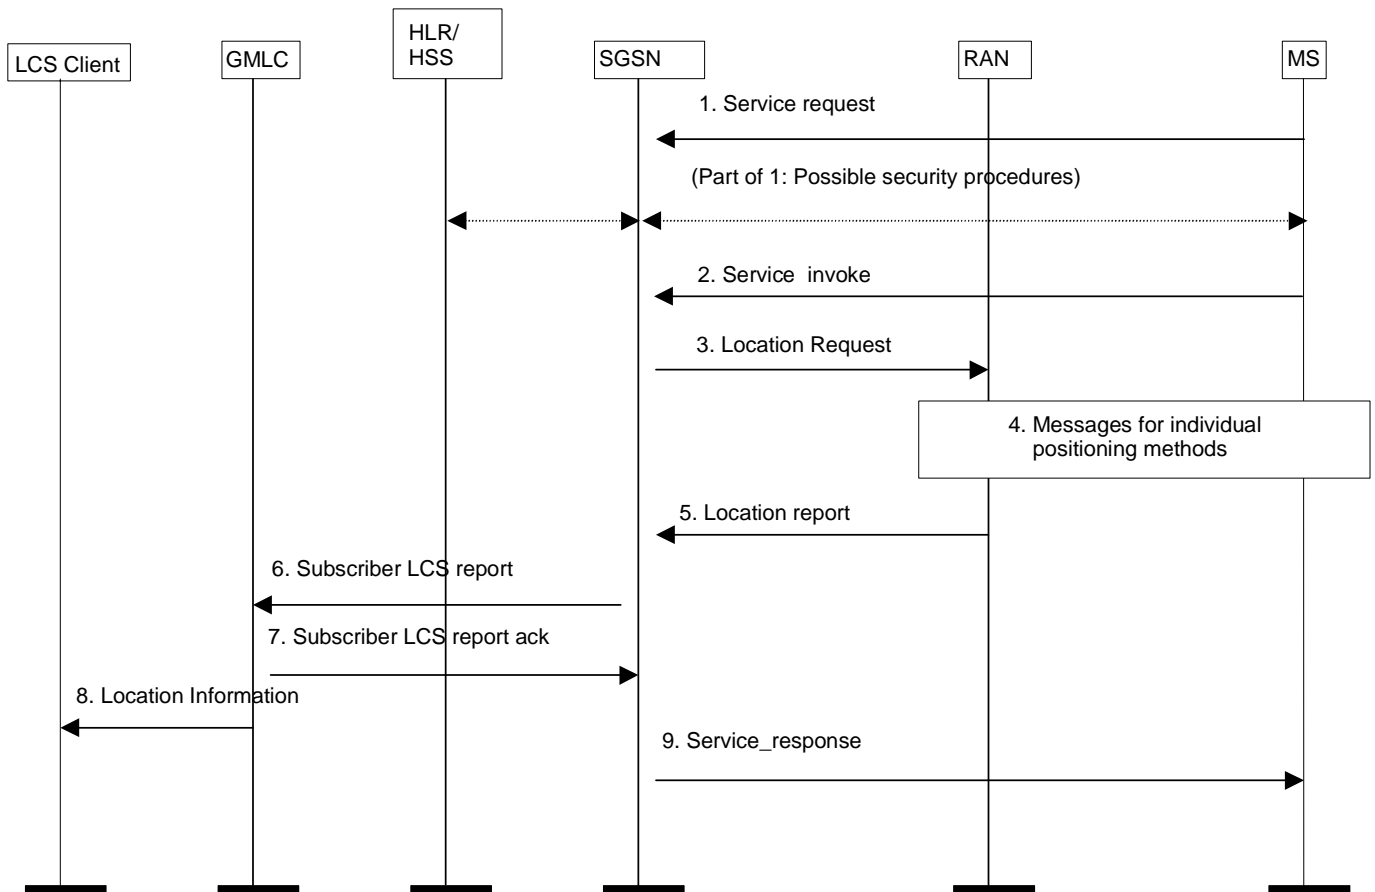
LCS Client

GMLC

HLR/ HSS

SGSN

RAN

MS

1. Service request

(Part of 1: Possible security procedures)

2. Service invoke

3. Location Request

4. Messages for individual positioning methods

5. Location report

6. Subscriber LCS report

7. Subscriber LCS report ack

8. Location Information

9. Service_response